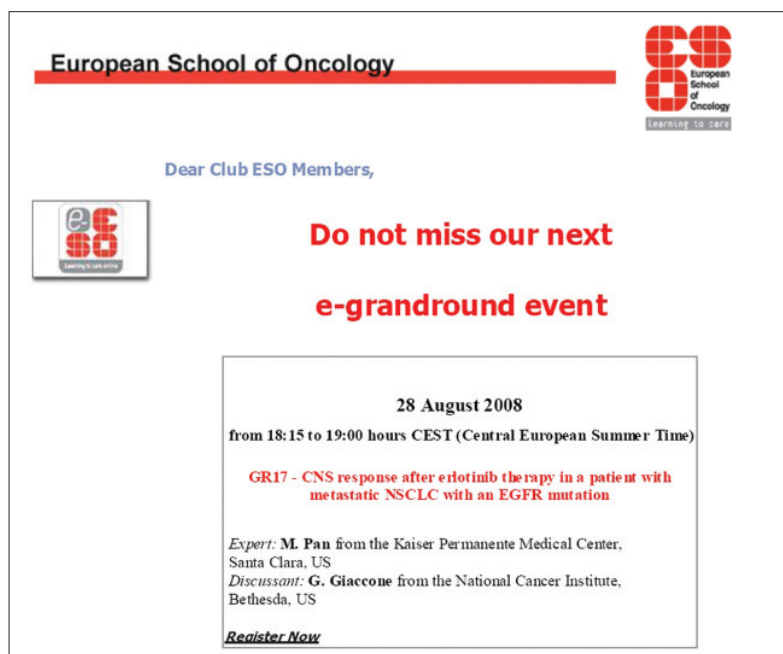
European School of Oncology

European School of Oncology
learning to care

Dear Club ESO Members,

Do not miss our next

e-grandround event

28 August 2008

from 18:15 to 19:00 hours CEST (Central European Summer Time)

GR17 - CNS response after erlotinib therapy in a patient with metastatic NSCLC with an EGFR mutation

*Expert:* **M. Pan** from the Kaiser Permanente Medical Center, Santa Clara, US
*Discussant:* **G. Giaccone** from the National Cancer Institute, Bethesda, US

Register Now